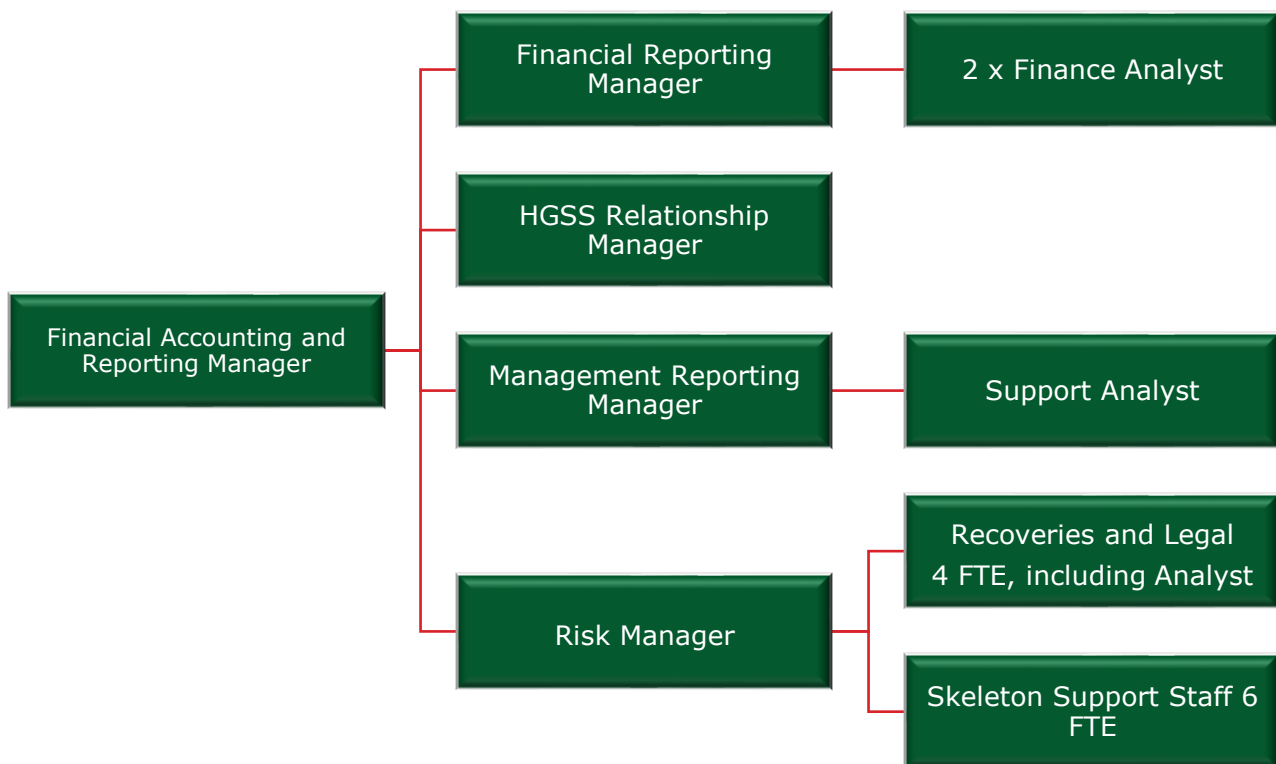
Financial Accounting and Reporting Manager

Financial Reporting Manager

2 x Finance Analyst

HGSS Relationship Manager

Management Reporting Manager

Support Analyst

Risk Manager

Recoveries and Legal
4 FTE, including Analyst

Skeleton Support Staff 6 FTE